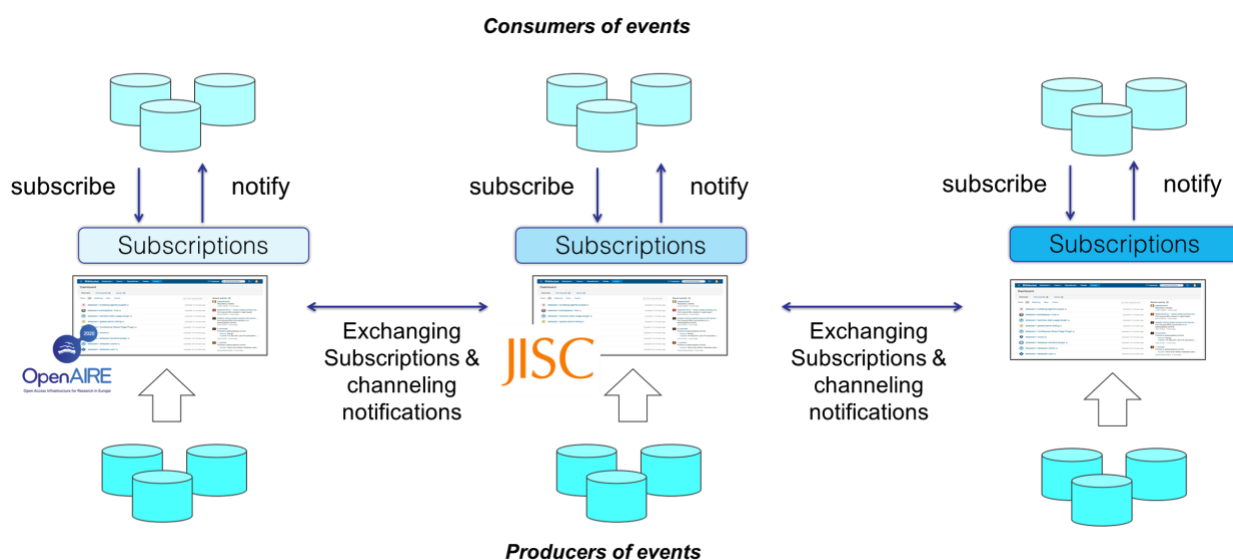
Consumers of events

subscribe

notify

Subscriptions

subscribe

notify

Subscriptions

subscribe

notify

Subscriptions

OpenAIRE

Open Access Infrastructure for Research in Europe

Exchanging Subscriptions & channeling notifications

JISC

Exchanging Subscriptions & channeling notifications

Producers of events